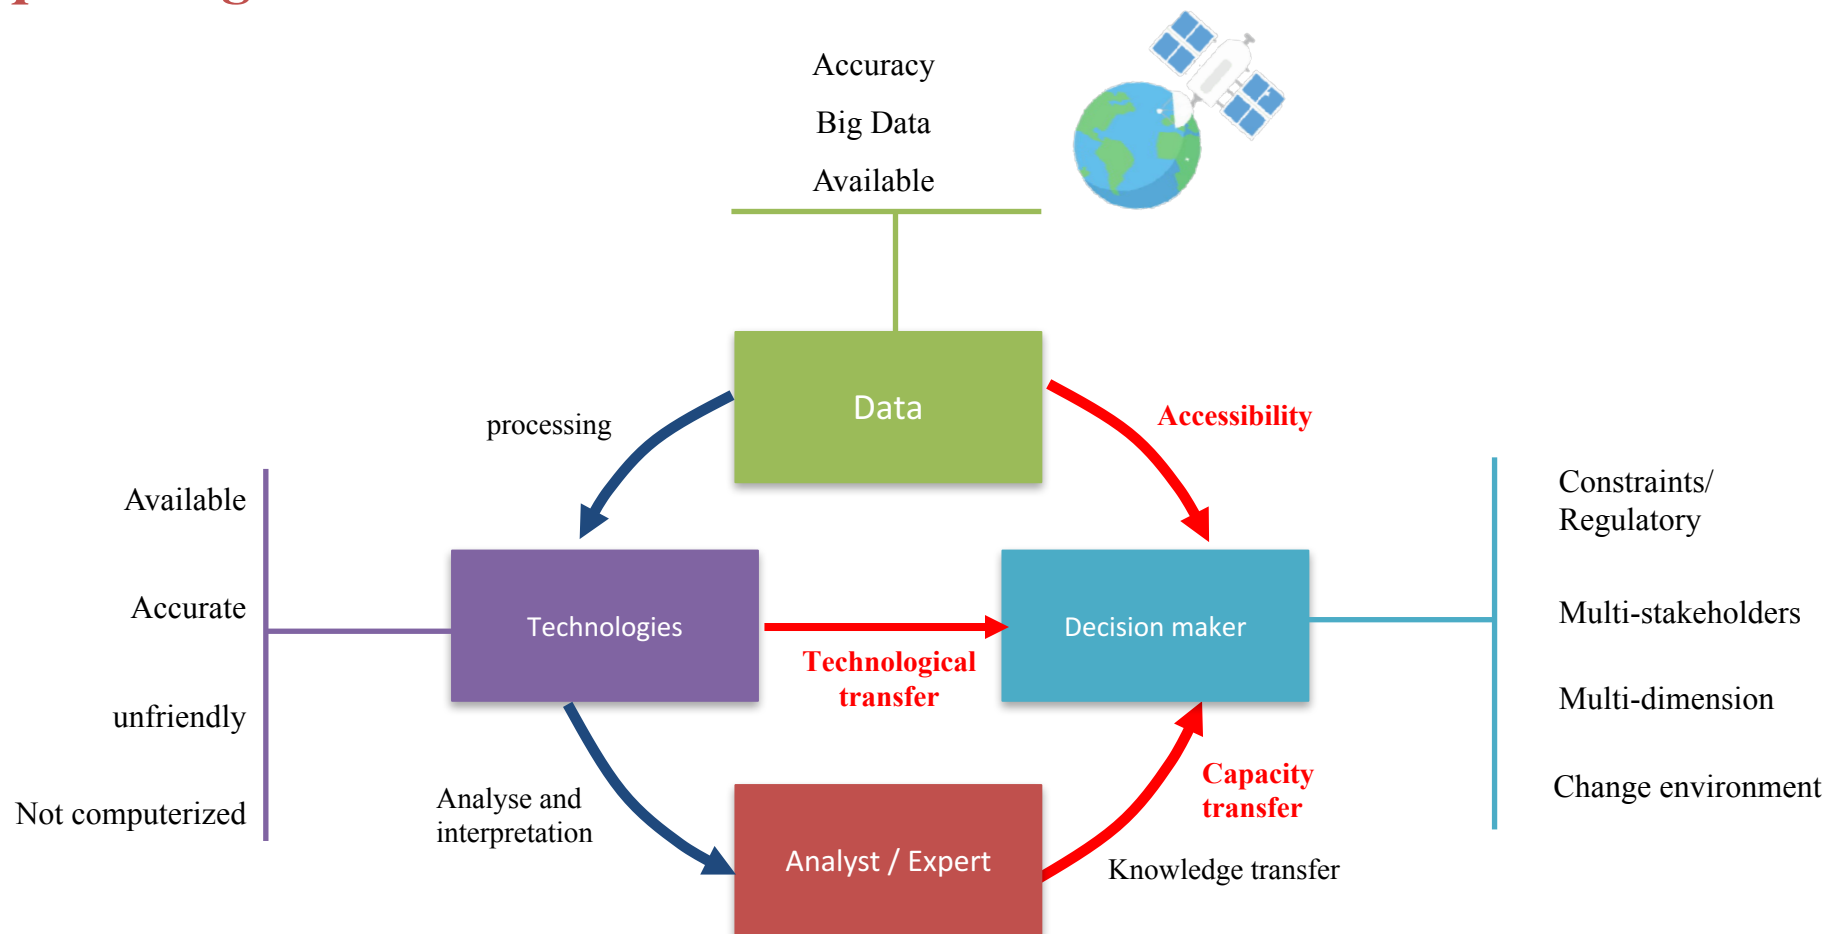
Accuracy

Big Data

Available

Data

processing

Accessibility

Available

Accurate

unfriendly

Not computerized

Technologies

Technological transfer

Decision maker

Constraints/ Regulatory

Multi-stakeholders

Multi-dimension

Change environment

Analyse and interpretation

Analyst / Expert

Capacity transfer

Knowledge transfer